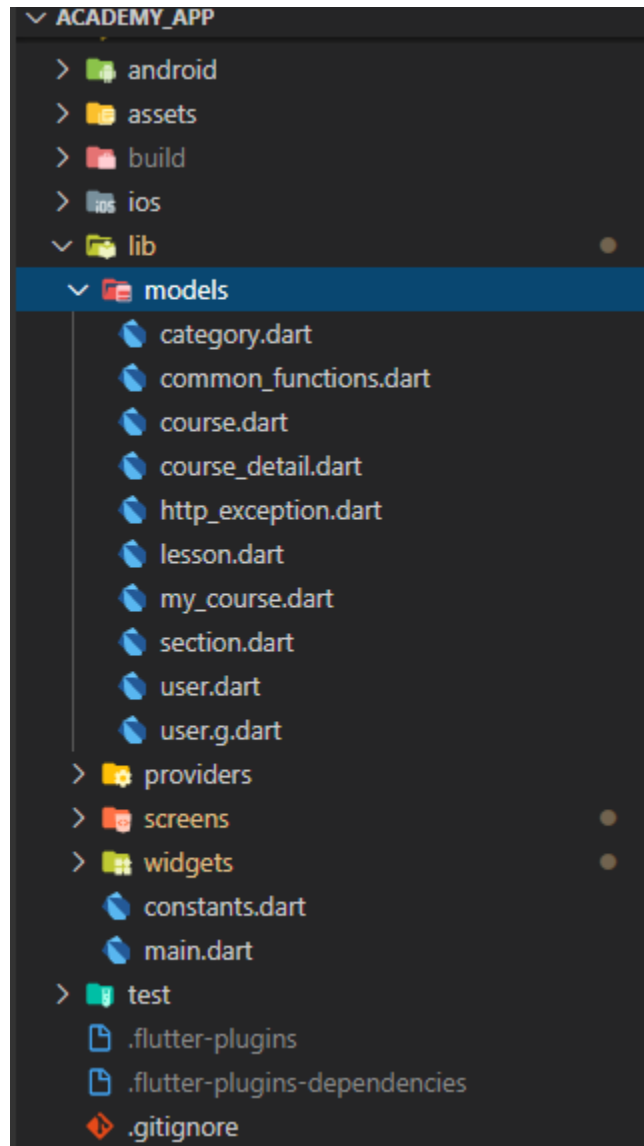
ACADEMY_APP

android

assets

build

ios

lib

models

category.dart

common_functions.dart

course.dart

course_detail.dart

http_exception.dart

lesson.dart

my_course.dart

section.dart

user.dart

user.g.dart

providers

screens

widgets

constants.dart

main.dart

test

.flutter-plugins

.flutter-plugins-dependencies

.gitignore